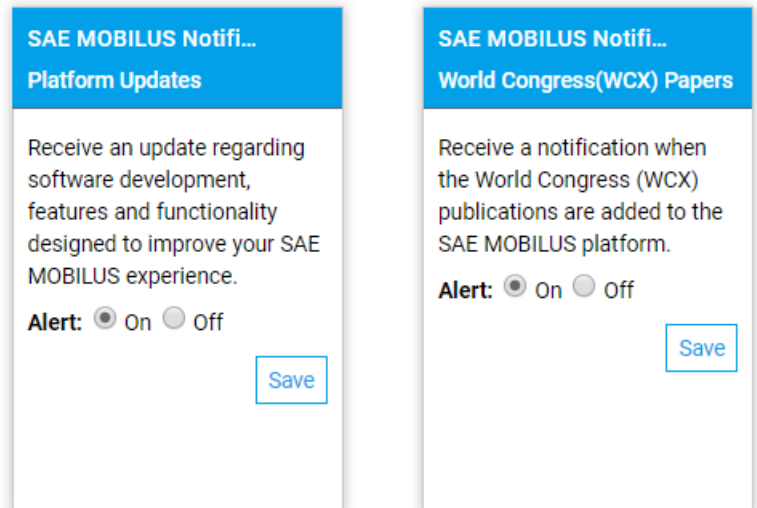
SAE MOBILUS Notifi...

Platform Updates

Receive an update regarding software development, features and functionality designed to improve your SAE MOBILUS experience.

Alert: On Off

Save

SAE MOBILUS Notifi...

World Congress(WCX) Papers

Receive a notification when the World Congress (WCX) publications are added to the SAE MOBILUS platform.

Alert: On Off

Save